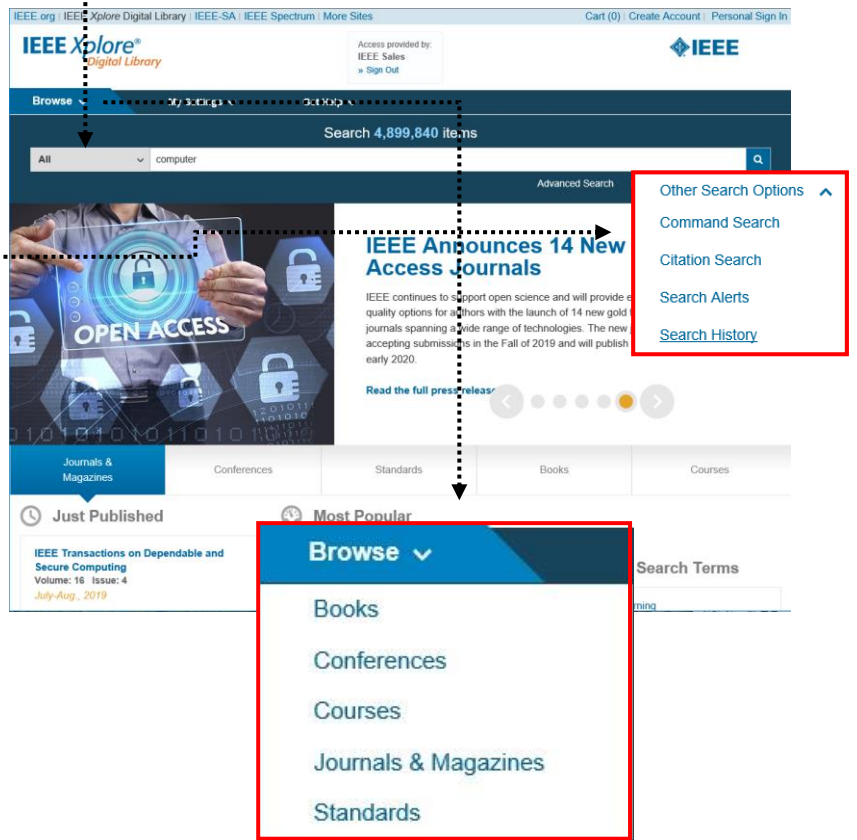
IEEE.org | IEEE Xplore Digital Library | IEEE-SA | IEEE Spectrum | More Sites

Cart (0) | Create Account | Personal Sign In

IEEE Xplore® Digital Library

Access provided by:
IEEE Sales
» Sign Out

IEEE

Browse

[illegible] Settings

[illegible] Help

Search 4,899,840 items

All

computer

Advanced Search

Other Search Options

Command Search

Citation Search

Search Alerts

Search History

OPEN ACCESS

IEEE Announces 14 New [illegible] Access Journals

IEEE continues to support open science and will provide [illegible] quality options for authors with the launch of 14 new gold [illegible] journals spanning a wide range of technologies. The new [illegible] accepting submissions in the Fall of 2019 and will publish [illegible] early 2020.

Read the full press release

Journals & Magazines

Conferences

Standards

Books

Courses

Just Published

Most Popular

IEEE Transactions on Dependable and Secure Computing
Volume: 16 Issue: 4
July-Aug., 2019

Search Terms

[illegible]ming

Browse

Books

Conferences

Courses

Journals & Magazines

Standards